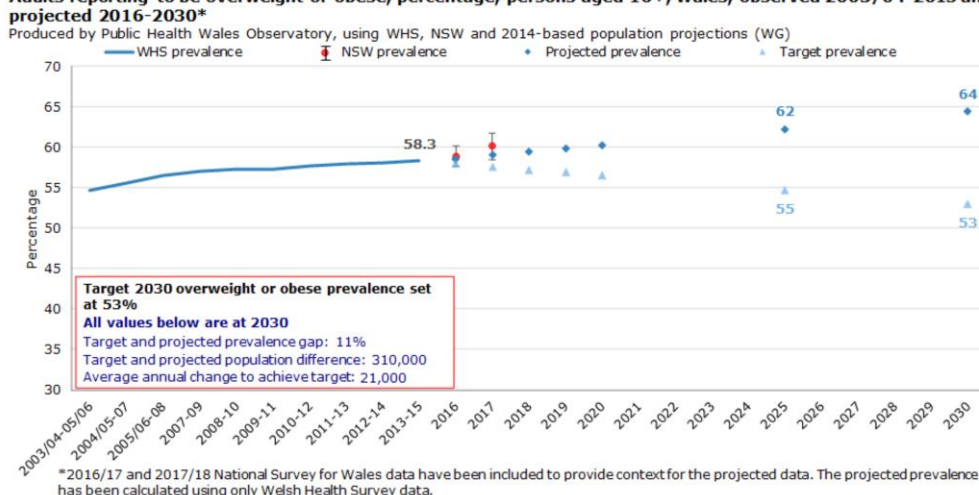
Adults reporting to be overweight or obese, percentage, persons aged 16+, Wales, observed 2003/04-2015 and projected 2016-2030*

Produced by Public Health Wales Observatory, using WHS, NSW and 2014-based population projections (WG)

WHS prevalence
NSW prevalence
Projected prevalence
Target prevalence

70
65
60
55
50
45
40
35
30

Percentage

58.3
62
64
55
53

Target 2030 overweight or obese prevalence set at 53%
All values below are at 2030
Target and projected prevalence gap: 11%
Target and projected population difference: 310,000
Average annual change to achieve target: 21,000

2003/04-05/06
2004/05-07
2005/06-08
2007-09
2008-10
2009-11
2010-12
2011-13
2012-14
2013-15
2016
2017
2018
2019
2020
2021
2022
2023
2024
2025
2026
2027
2028
2029
2030

*2016/17 and 2017/18 National Survey for Wales data have been included to provide context for the projected data. The projected prevalence has been calculated using only Welsh Health Survey data.